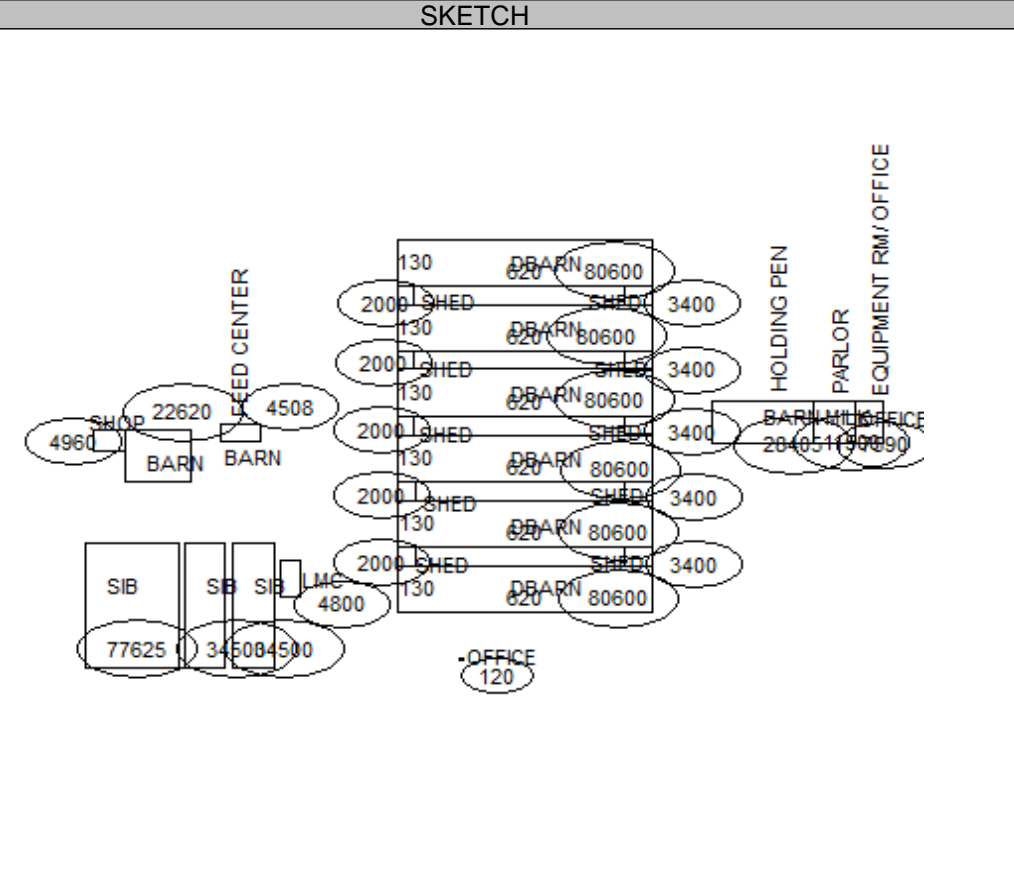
SKETCH

EQUIPMENT RM/ OFFICE
HOLDING PEN
PARLOR
FEED CENTER

130
620 DBARN 80600
2000 SHED
SHED 3400
130
620 DBARN 80600
2000 SHED
SHED 3400
130
620 DBARN 80600
2000 SHED
SHED 3400
130
620 DBARN 80600
2000 SHED
SHED 3400
130
620 DBARN 80600
2000 SHED
SHED 3400
130
620 DBARN 80600

SHOP 22620 4508
4960
BARN BARN

BARN MILK OFFICE
28405 1900 90

SIB SIB SIB LMC
4800
77625 34500 34500

OFFICE
120